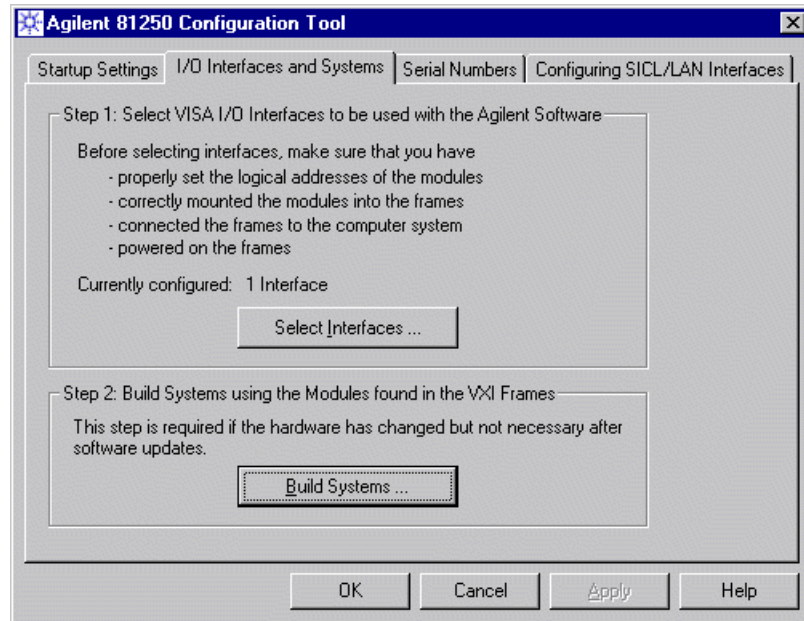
Agilent 81250 Configuration Tool

Startup Settings | I/O Interfaces and Systems | Serial Numbers | Configuring SICL/LAN Interfaces

Step 1: Select VISA I/O Interfaces to be used with the Agilent Software

Before selecting interfaces, make sure that you have
- properly set the logical addresses of the modules
- correctly mounted the modules into the frames
- connected the frames to the computer system
- powered on the frames

Currently configured: 1 Interface

Select Interfaces ...

Step 2: Build Systems using the Modules found in the VXI Frames

This step is required if the hardware has changed but not necessary after software updates.

Build Systems ...

OK | Cancel | Apply | Help